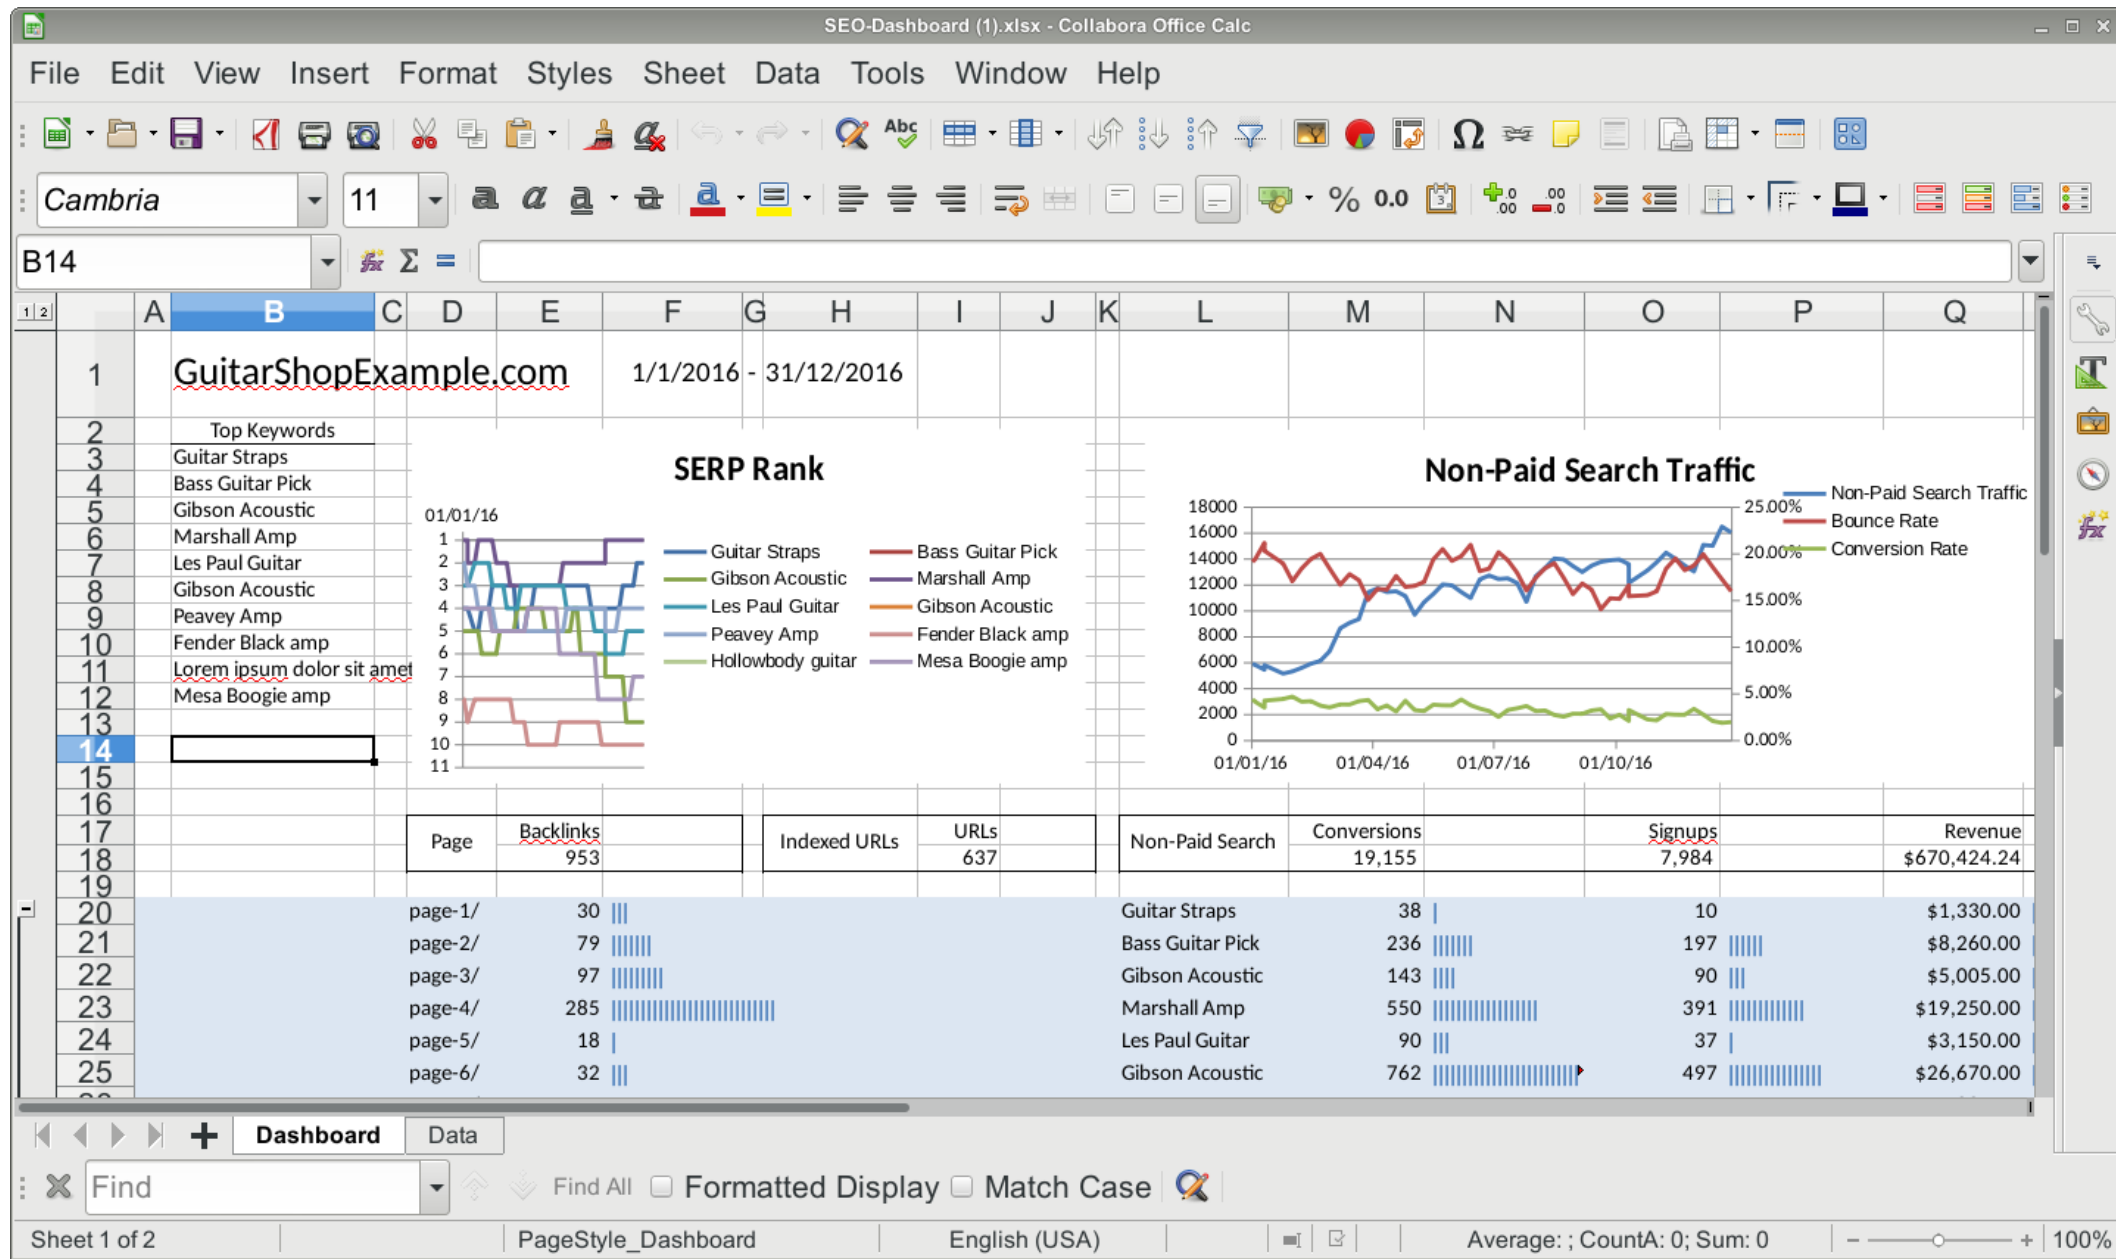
SEO-Dashboard (1).xlsx - Collabora Office Calc

File Edit View Insert Format Styles Sheet Data Tools Window Help

Cambria 11

B14

A B C D E F G H I J K L M N O P Q

1 GuitarShopExample.com 1/1/2016 - 31/12/2016

2 Top Keywords
3 Guitar Straps
4 Bass Guitar Pick
5 Gibson Acoustic
6 Marshall Amp
7 Les Paul Guitar
8 Gibson Acoustic
9 Peavey Amp
10 Fender Black amp
11 Lorem ipsum dolor sit amet
12 Mesa Boogie amp
13
14
15
16

SERP Rank

01/01/16

1 2 3 4 5 6 7 8 9 10 11

Guitar Straps, Bass Guitar Pick, Gibson Acoustic, Marshall Amp, Les Paul Guitar, Gibson Acoustic, Peavey Amp, Fender Black amp, Hollowbody guitar, Mesa Boogie amp

Non-Paid Search Traffic

18000 16000 14000 12000 10000 8000 6000 4000 2000 0

25.00% 20.00% 15.00% 10.00% 5.00% 0.00%

01/01/16 01/04/16 01/07/16 01/10/16

Non-Paid Search Traffic
Bounce Rate
Conversion Rate

17-18

| Page | Backlinks 953 |
|---|---|

| Indexed URLs | URLs 637 |
|---|---|

| Non-Paid Search | Conversions 19,155 | Signups 7,984 | Revenue $670,424.24 |
|---|---|---|---|

| | Page | Backlinks | | Keyword | Conversions | | Signups | | Revenue |
|---|---|---|---|---|---|---|---|---|---|
| 20 | page-1/ | 30 | ||| | Guitar Straps | 38 | | | 10 | | $1,330.00 |
| 21 | page-2/ | 79 | |||||| | Bass Guitar Pick | 236 | |||||| | 197 | ||||| | $8,260.00 |
| 22 | page-3/ | 97 | |||||||| | Gibson Acoustic | 143 | |||| | 90 | ||| | $5,005.00 |
| 23 | page-4/ | 285 | ||||||||||||||||||||||| | Marshall Amp | 550 | ||||||||||||||| | 391 | ||||||||||| | $19,250.00 |
| 24 | page-5/ | 18 | | | Les Paul Guitar | 90 | ||| | 37 | | | $3,150.00 |
| 25 | page-6/ | 32 | ||| | Gibson Acoustic | 762 | |||||||||||||||||||| | 497 | ||||||||||||| | $26,670.00 |

Dashboard Data

Find Find All Formatted Display Match Case

Sheet 1 of 2 PageStyle_Dashboard English (USA) Average: ; CountA: 0; Sum: 0 100%